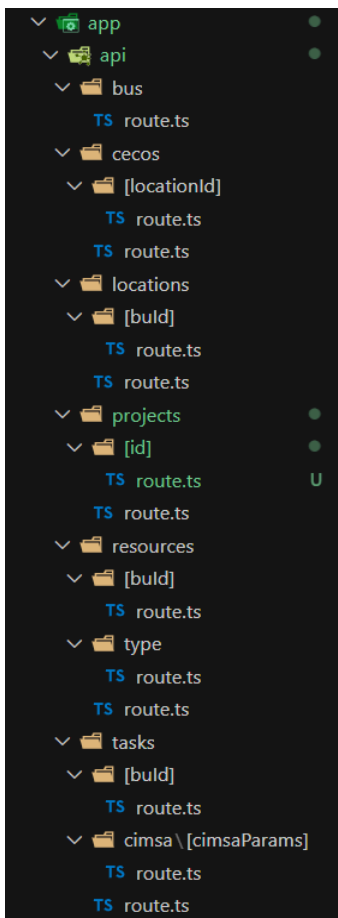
app
api
bus
TS route.ts
cecos
[locationId]
TS route.ts
TS route.ts
locations
[buId]
TS route.ts
TS route.ts
projects
[id]
TS route.ts U
TS route.ts
resources
[buId]
TS route.ts
type
TS route.ts
TS route.ts
tasks
[buId]
TS route.ts
cimsa \ [cimsaParams]
TS route.ts
TS route.ts